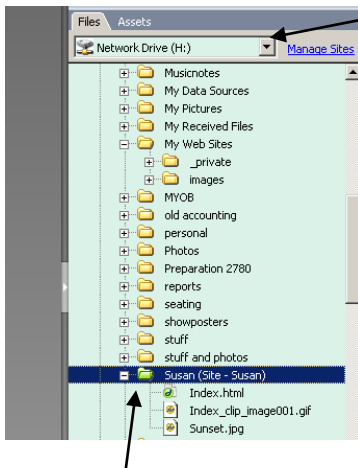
Files Assets

Network Drive (H:) Manage Sites

Musicnotes
My Data Sources
My Pictures
My Received Files
My Web Sites
_private
images
MYOB
old accounting
personal
Photos
Preparation 2780
reports
seating
showposters
stuff
stuff and photos
Susan (Site - Susan)
Index.html
Index_clip_image001.gif
Sunset.jpg